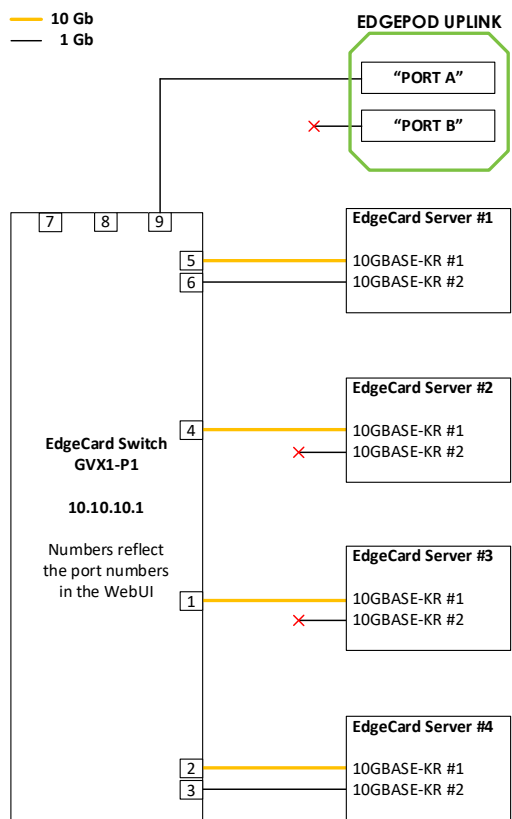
10 Gb
1 Gb

EDGEPOD UPLINK
"PORT A"
"PORT B"

7 8 9

EdgeCard Server #1
5 10GBASE-KR #1
6 10GBASE-KR #2

EdgeCard Server #2
4 10GBASE-KR #1
10GBASE-KR #2

EdgeCard Switch GVX1-P1

10.10.10.1

Numbers reflect the port numbers in the WebUI

EdgeCard Server #3
1 10GBASE-KR #1
10GBASE-KR #2

EdgeCard Server #4
2 10GBASE-KR #1
3 10GBASE-KR #2